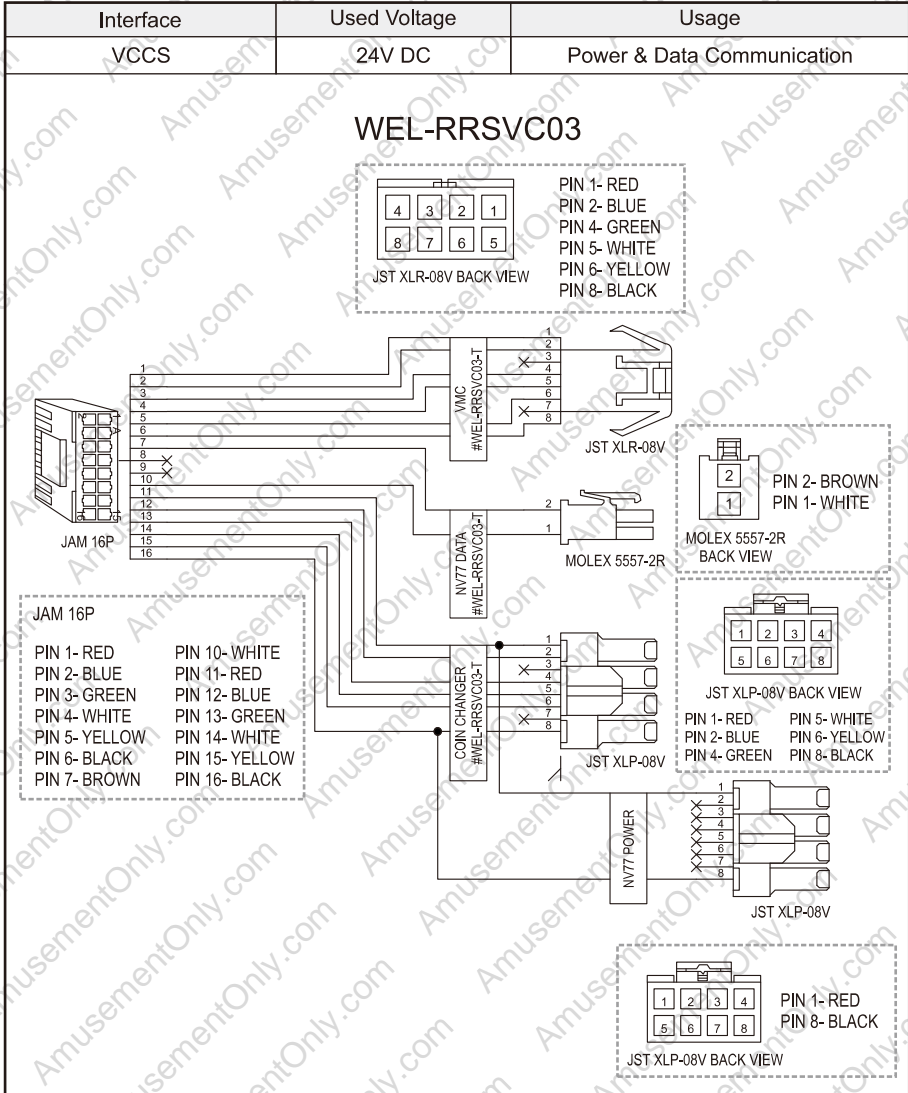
| Interface | Used Voltage | Usage |
|---|---|---|
| VCCS | 24V DC | Power & Data Communication |

WEL-RRSVC03

4 3 2 1
8 7 6 5
JST XLR-08V BACK VIEW

PIN 1- RED
PIN 2- BLUE
PIN 4- GREEN
PIN 5- WHITE
PIN 6- YELLOW
PIN 8- BLACK

1 2 3 4 5 6 7 8 9 10 11 12 13 14 15 16
JAM 16P

VMC
#WEL-RRSVC03-T

1 2 3 4 5 6 7 8
JST XLR-08V

2
1
PIN 2- BROWN
PIN 1- WHITE
MOLEX 5557-2R
BACK VIEW

NV77 DATA
#WEL-RRSVC03-T
2
1
MOLEX 5557-2R

JAM 16P

PIN 1- RED
PIN 2- BLUE
PIN 3- GREEN
PIN 4- WHITE
PIN 5- YELLOW
PIN 6- BLACK
PIN 7- BROWN
PIN 10- WHITE
PIN 11- RED
PIN 12- BLUE
PIN 13- GREEN
PIN 14- WHITE
PIN 15- YELLOW
PIN 16- BLACK

1 2 3 4
5 6 7 8
JST XLP-08V BACK VIEW
PIN 1- RED
PIN 2- BLUE
PIN 4- GREEN
PIN 5- WHITE
PIN 6- YELLOW
PIN 8- BLACK

COIN CHANGER
#WEL-RRSVC03-T
1 2 3 4 5 6 7 8
JST XLP-08V

NV77 POWER
1 2 3 4 5 6 7 8
JST XLP-08V

1 2 3 4
5 6 7 8
JST XLP-08V BACK VIEW
PIN 1- RED
PIN 8- BLACK

AmusementOnly.com